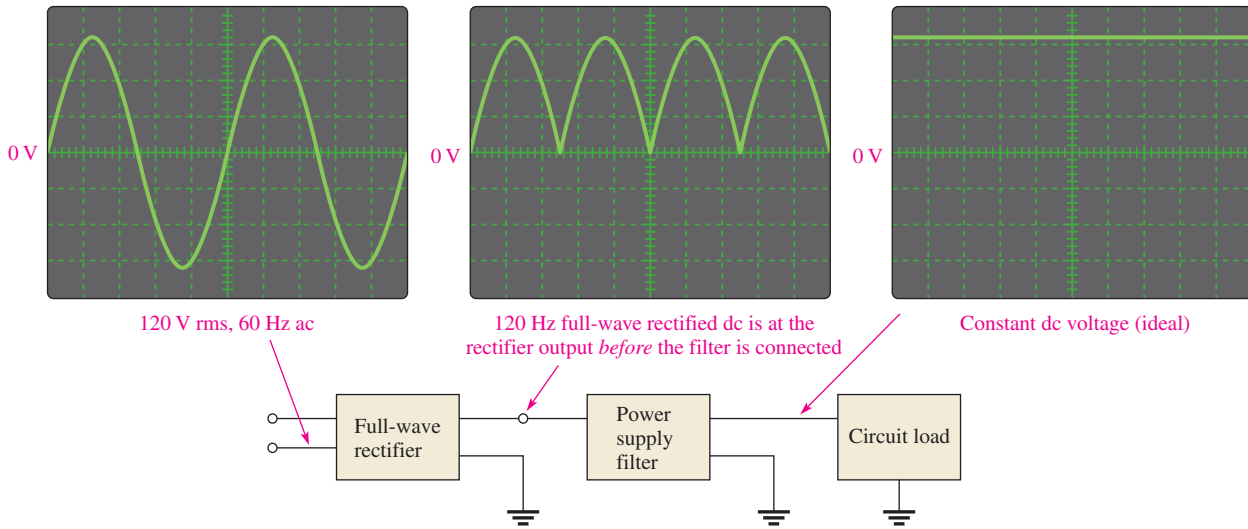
0 V

0 V

0 V

120 V rms, 60 Hz ac

120 Hz full-wave rectified dc is at the rectifier output *before* the filter is connected

Constant dc voltage (ideal)

Full-wave rectifier

Power supply filter

Circuit load